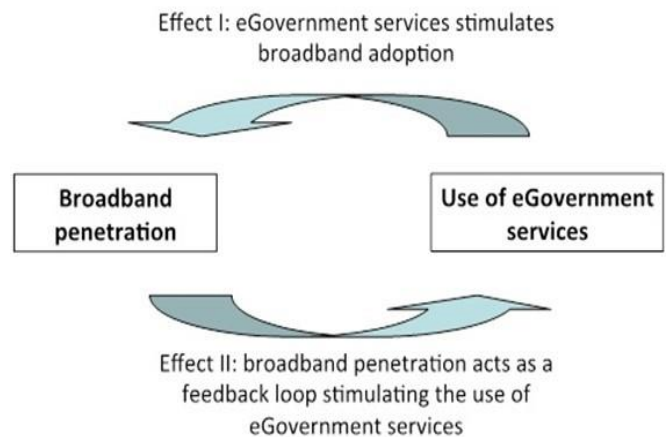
Effect I: eGovernment services stimulates broadband adoption

Broadband penetration

Use of eGovernment services

Effect II: broadband penetration acts as a feedback loop stimulating the use of eGovernment services